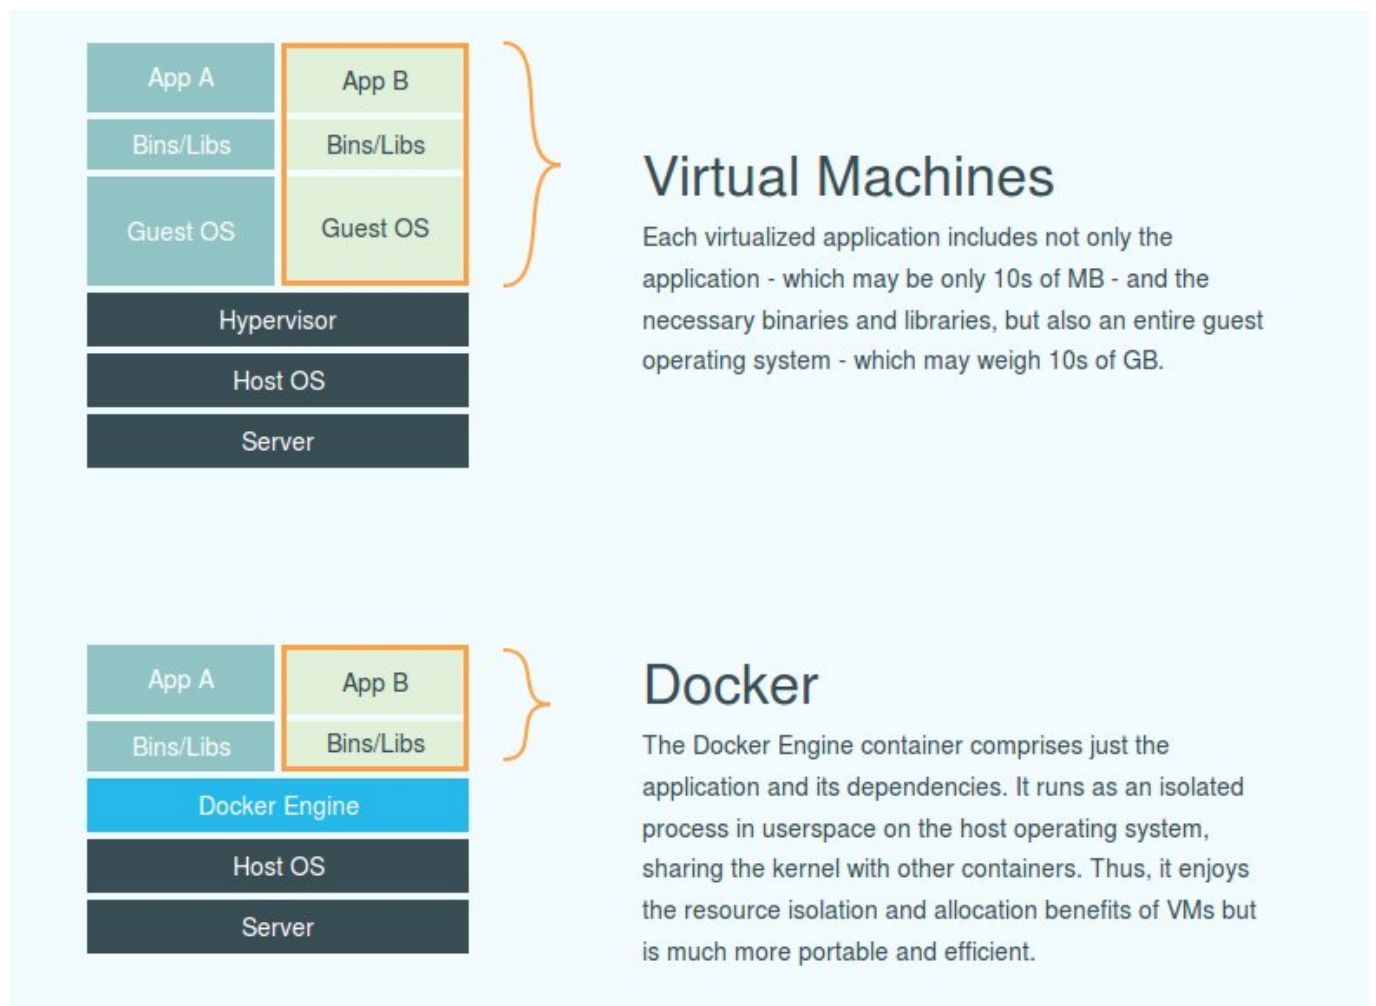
App A
Bins/Libs
Guest OS

App B
Bins/Libs
Guest OS

Hypervisor
Host OS
Server

Virtual Machines

Each virtualized application includes not only the application - which may be only 10s of MB - and the necessary binaries and libraries, but also an entire guest operating system - which may weigh 10s of GB.

App A
Bins/Libs

App B
Bins/Libs

Docker Engine
Host OS
Server

Docker

The Docker Engine container comprises just the application and its dependencies. It runs as an isolated process in userspace on the host operating system, sharing the kernel with other containers. Thus, it enjoys the resource isolation and allocation benefits of VMs but is much more portable and efficient.